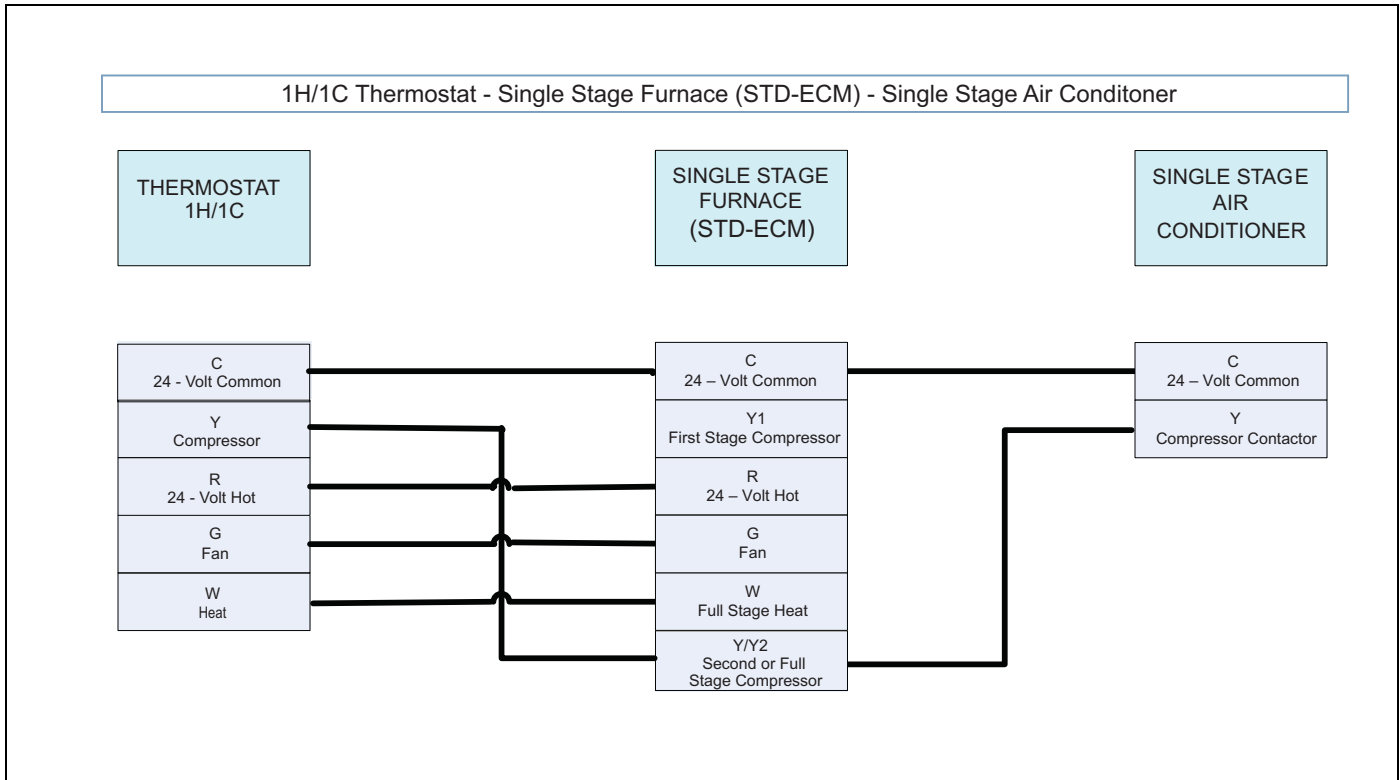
1H/1C Thermostat - Single Stage Furnace (STD-ECM) - Single Stage Air Conditoner

THERMOSTAT 1H/1C

SINGLE STAGE FURNACE (STD-ECM)

SINGLE STAGE AIR CONDITIONER

C
24 - Volt Common

Y
Compressor

R
24 - Volt Hot

G
Fan

W
Heat

C
24 – Volt Common

Y1
First Stage Compressor

R
24 – Volt Hot

G
Fan

W
Full Stage Heat

Y/Y2
Second or Full Stage Compressor

C
24 – Volt Common

Y
Compressor Contactor